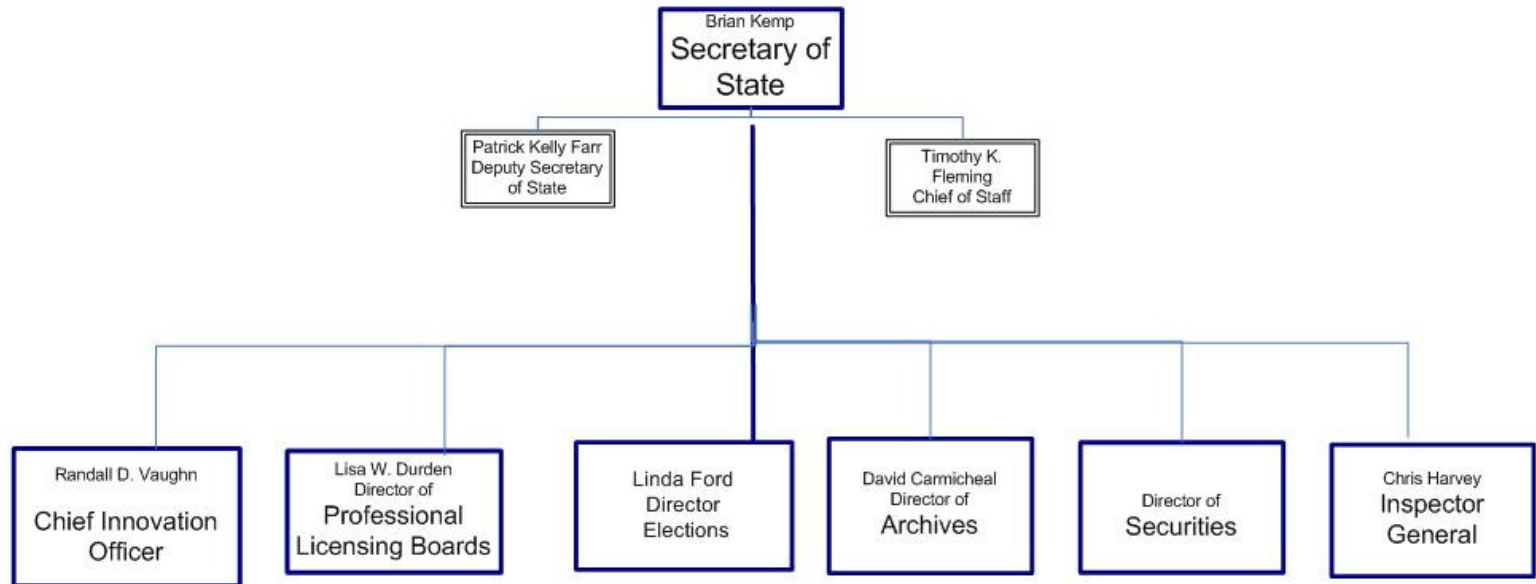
Brian Kemp
Secretary of State

Patrick Kelly Farr
Deputy Secretary of State

Timothy K. Fleming
Chief of Staff

Randall D. Vaughn
Chief Innovation Officer

Lisa W. Durden
Director of
Professional Licensing Boards

Linda Ford
Director
Elections

David Carmicheal
Director of
Archives

Director of
Securities

Chris Harvey
Inspector General